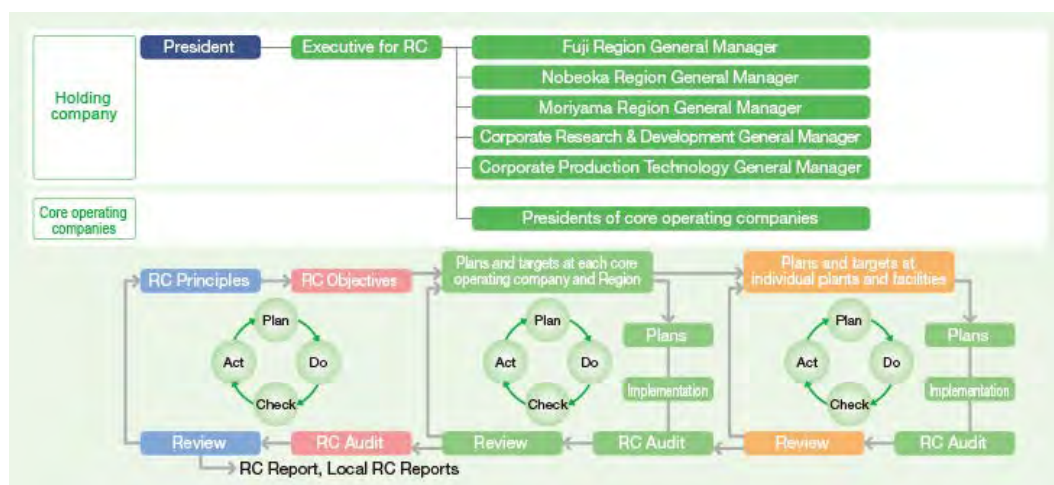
Holding company

President

Executive for RC

Fuji Region General Manager

Nobeoka Region General Manager

Moriyama Region General Manager

Corporate Research & Development General Manager

Corporate Production Technology General Manager

Core operating companies

Presidents of core operating companies

RC Principles

RC Objectives

Plan

Do

Check

Act

Review

RC Audit

RC Report, Local RC Reports

Plans and targets at each core operating company and Region

Plan

Do

Check

Act

Plans

Implementation

RC Audit

Review

Plans and targets at individual plants and facilities

Plan

Do

Check

Act

Plans

Implementation

RC Audit

Review